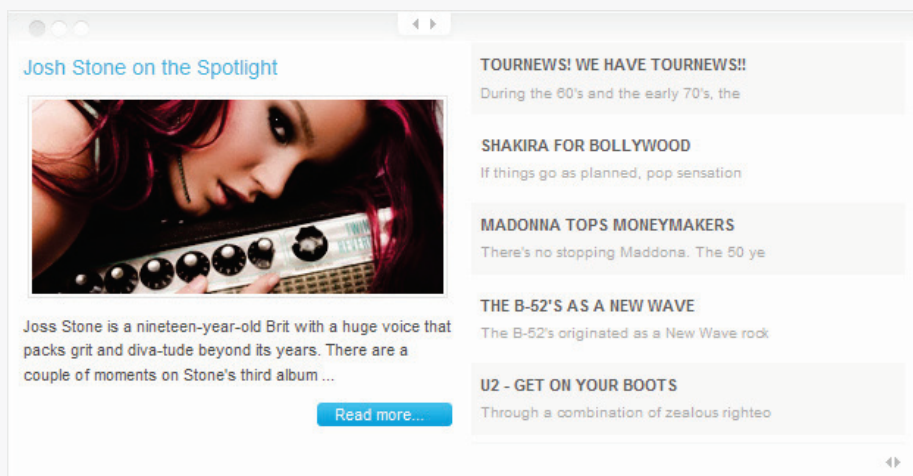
Josh Stone on the Spotlight

Joss Stone is a nineteen-year-old Brit with a huge voice that packs grit and diva-tude beyond its years. There are a couple of moments on Stone's third album ...

Read more...

TOURNEWS! WE HAVE TOURNEWS!!

During the 60's and the early 70's, the

SHAKIRA FOR BOLLYWOOD

If things go as planned, pop sensation

MADONNA TOPS MONEYMAKERS

There's no stopping Maddona. The 50 ye

THE B-52'S AS A NEW WAVE

The B-52's originated as a New Wave rock

U2 - GET ON YOUR BOOTS

Through a combination of zealous righteo